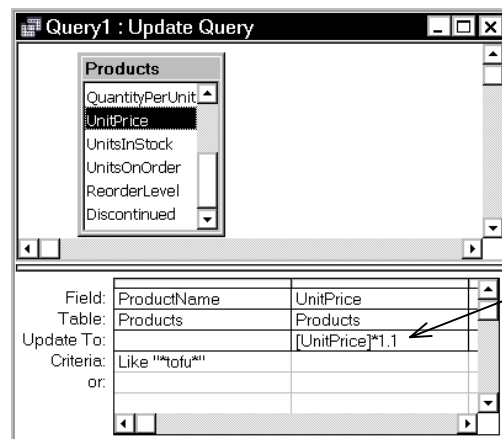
Query1 : Update Query

Products
QuantityPerUnit
UnitPrice
UnitsInStock
UnitsOnOrder
ReorderLevel
Discontinued

| | | |
|---|---|---|
| Field: | ProductName | UnitPrice |
| Table: | Products | Products |
| Update To: | | [UnitPrice]*1.1 |
| Criteria: | Like "*tofu*" | |
| or: | | |